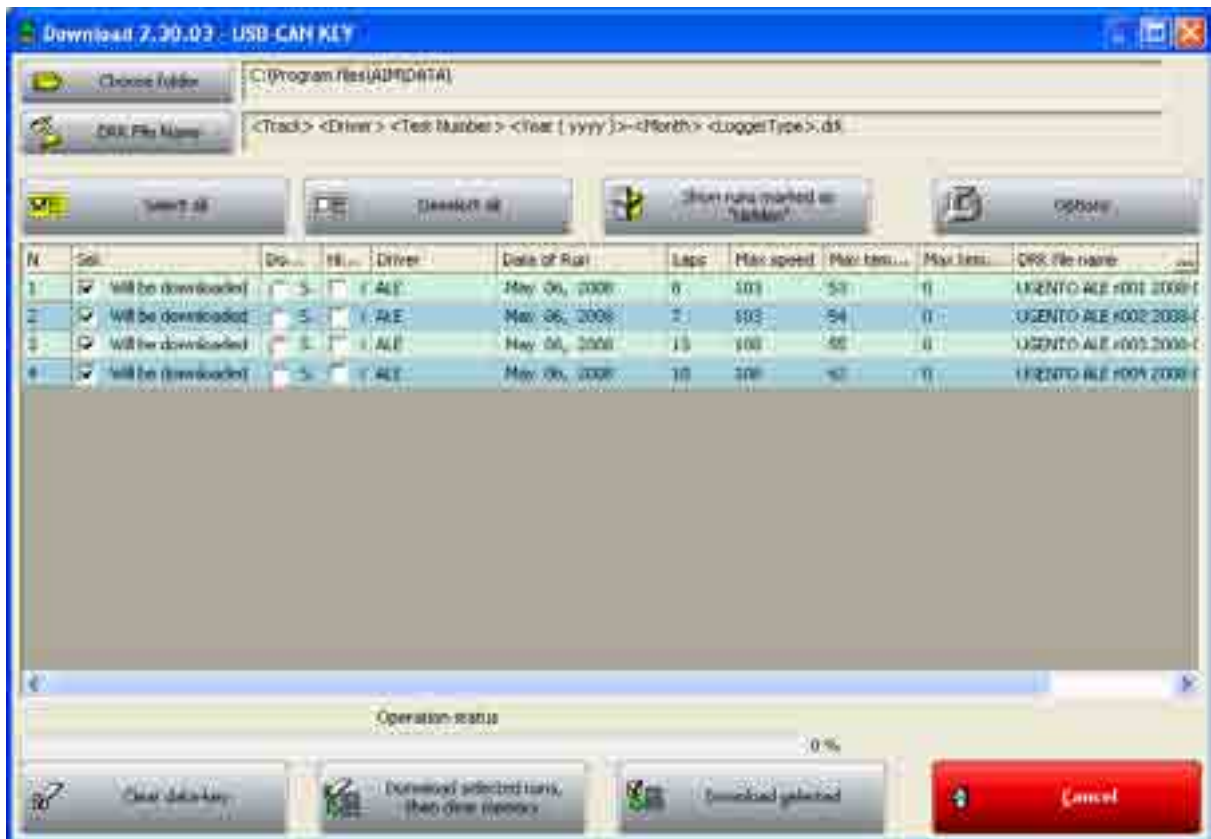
Download 2.30.03 - USB-CAN KEY

Choose folder
C:\Program files\AIM\DATA\

DRK File Name
<Track> <Driver> <Test Number> <Year ( yyyy )>-<Month> <LoggerType>.drk

Select all
Deselect all
Show runs marked as "hidden"
Options

| N | Sel. | Do... | Hi... | Driver | Date of Run | Laps | Max speed | Max tem... | Max tem... | DRK file name |
|---|---|---|---|---|---|---|---|---|---|---|
| 1 | Will be downloaded | S | | ALE | May 06, 2008 | 8 | 103 | 53 | 0 | UGENTO ALE #001 2008-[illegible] |
| 2 | Will be downloaded | S | | ALE | May 06, 2008 | 7 | 103 | 54 | 0 | UGENTO ALE #002 2008-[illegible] |
| 3 | Will be downloaded | S | | ALE | May 06, 2008 | 13 | 108 | 55 | 0 | UGENTO ALE #003 2008-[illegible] |
| 4 | Will be downloaded | S | | ALE | May 06, 2008 | 10 | 108 | 42 | 0 | UGENTO ALE #004 2008-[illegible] |

Operation status
0 %

Clear data key
Download selected runs, then clear memory
Download selected
Cancel